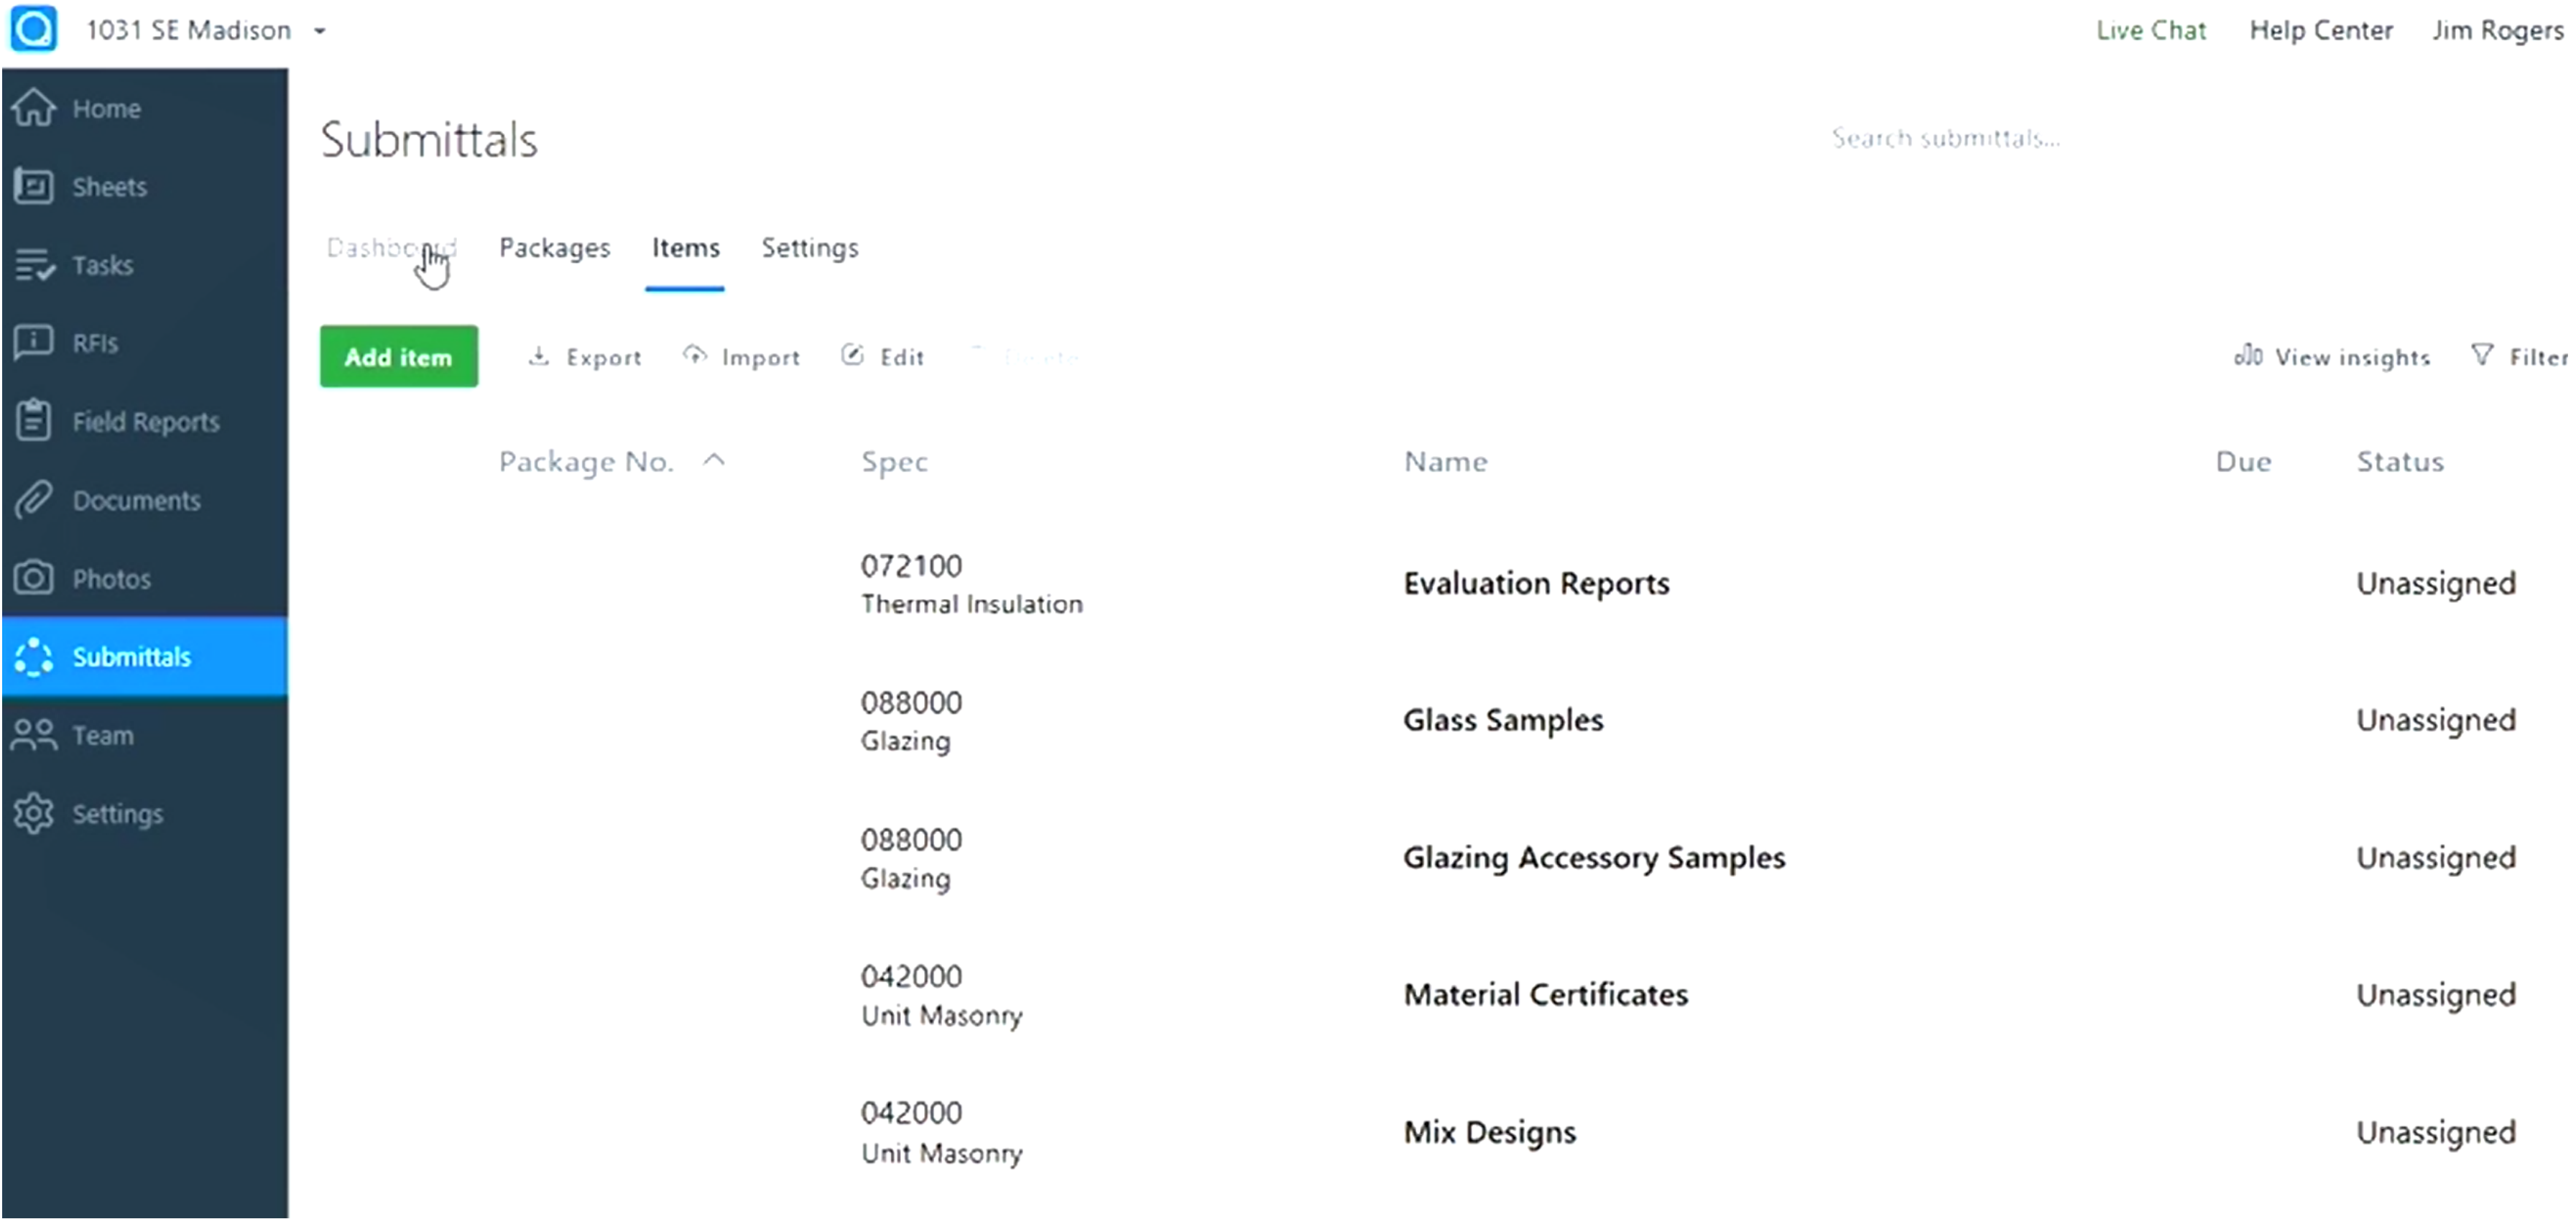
1031 SE Madison

Live Chat Help Center Jim Rogers

Home
Sheets
Tasks
RFIs
Field Reports
Documents
Photos
Submittals
Team
Settings

Submittals

Search submittals...

Dashboard Packages Items Settings

Add item Export Import Edit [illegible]

View insights Filter

| Package No. | Spec | Name | Due | Status |
|---|---|---|---|---|
| | 072100 Thermal Insulation | Evaluation Reports | | Unassigned |
| | 088000 Glazing | Glass Samples | | Unassigned |
| | 088000 Glazing | Glazing Accessory Samples | | Unassigned |
| | 042000 Unit Masonry | Material Certificates | | Unassigned |
| | 042000 Unit Masonry | Mix Designs | | Unassigned |